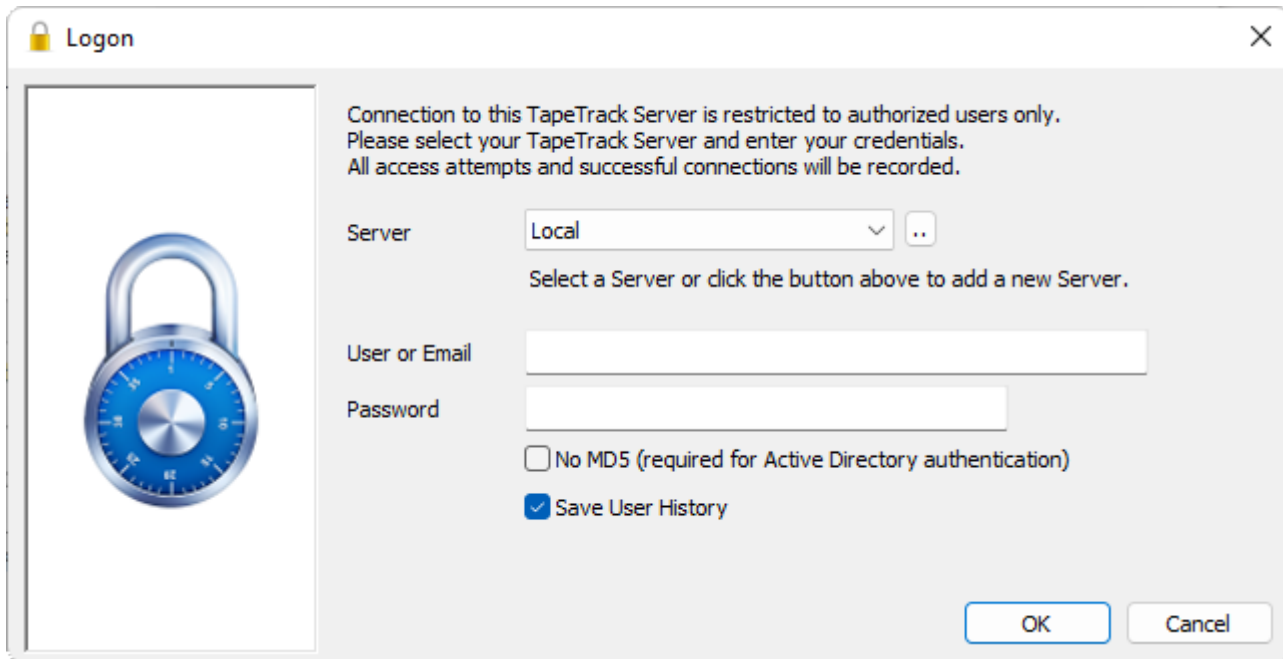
Logon

Connection to this TapeTrack Server is restricted to authorized users only.
Please select your TapeTrack Server and enter your credentials.
All access attempts and successful connections will be recorded.

Server
Local
..
Select a Server or click the button above to add a new Server.

User or Email
Password
No MD5 (required for Active Directory authentication)
Save User History

OK
Cancel